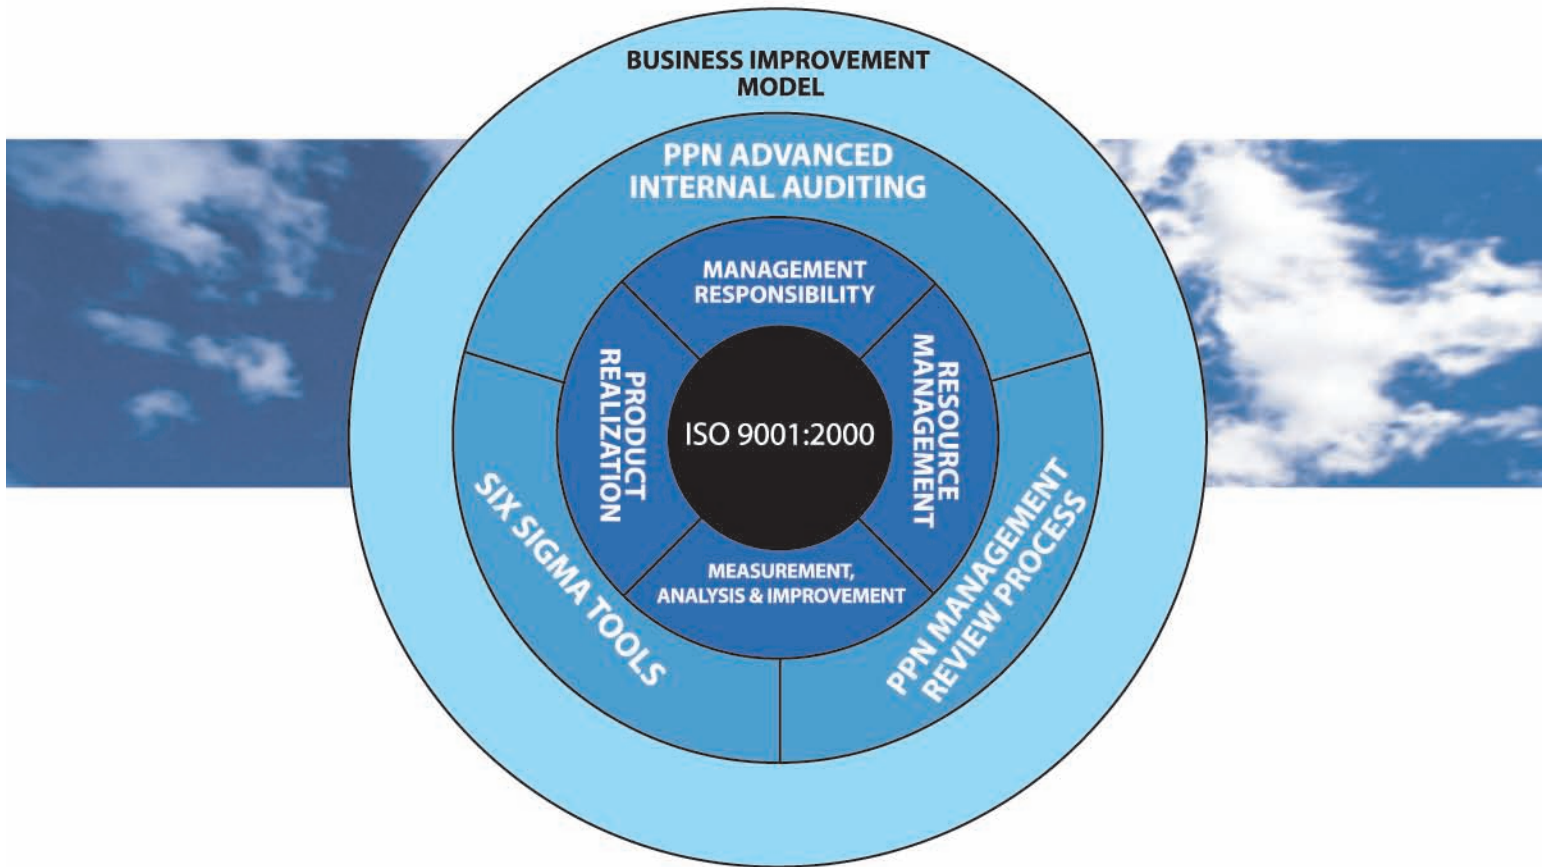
BUSINESS IMPROVEMENT MODEL

PPN ADVANCED INTERNAL AUDITING

MANAGEMENT RESPONSIBILITY

PRODUCT REALIZATION

ISO 9001:2000

RESOURCE MANAGEMENT

MEASUREMENT, ANALYSIS & IMPROVEMENT

SIX SIGMA TOOLS

PPN MANAGEMENT REVIEW PROCESS